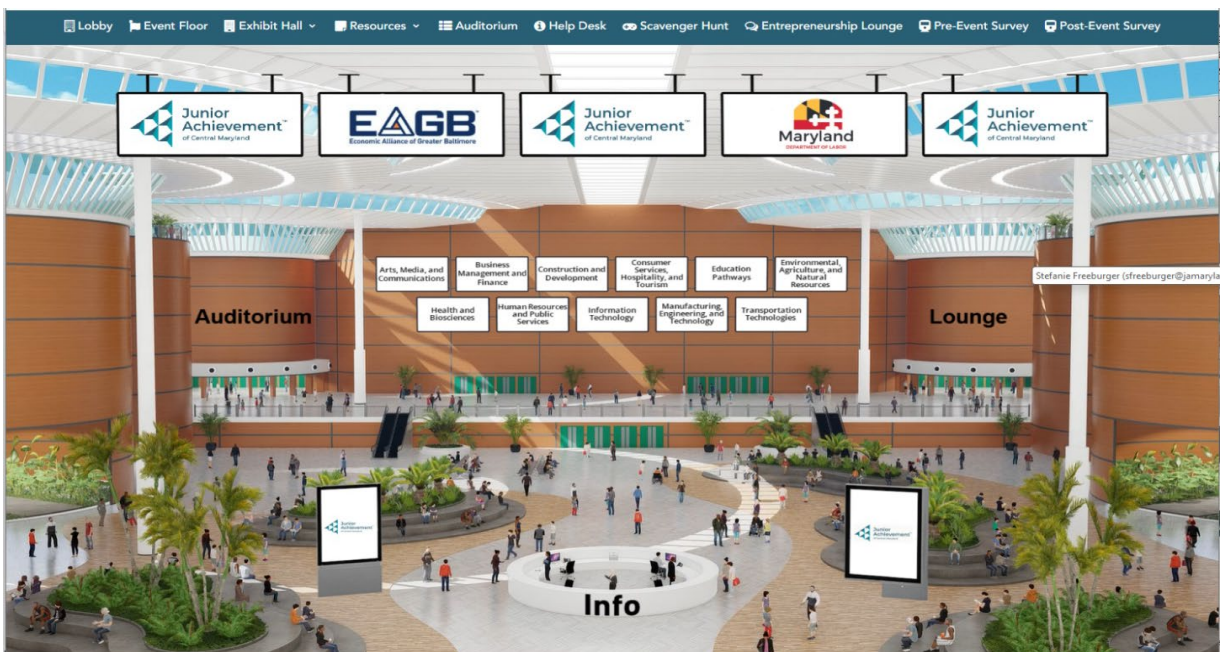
Lobby Event Floor Exhibit Hall Resources Auditorium Help Desk Scavenger Hunt Entrepreneurship Lounge Pre-Event Survey Post-Event Survey

Junior Achievement of Central Maryland

EAGB Economic Alliance of Greater Baltimore

Junior Achievement of Central Maryland

Maryland DEPARTMENT OF LABOR

Junior Achievement of Central Maryland

Arts, Media, and Communications

Business Management and Finance

Construction and Development

Consumer Services, Hospitality, and Tourism

Education Pathways

Environmental, Agriculture, and Natural Resources

Health and Biosciences

Human Resources and Public Services

Information Technology

Manufacturing, Engineering, and Technology

Transportation Technologies

Stefanie Freeburger (sfreeburger@jamaryla

Auditorium

Lounge

Junior Achievement

Junior Achievement

Info